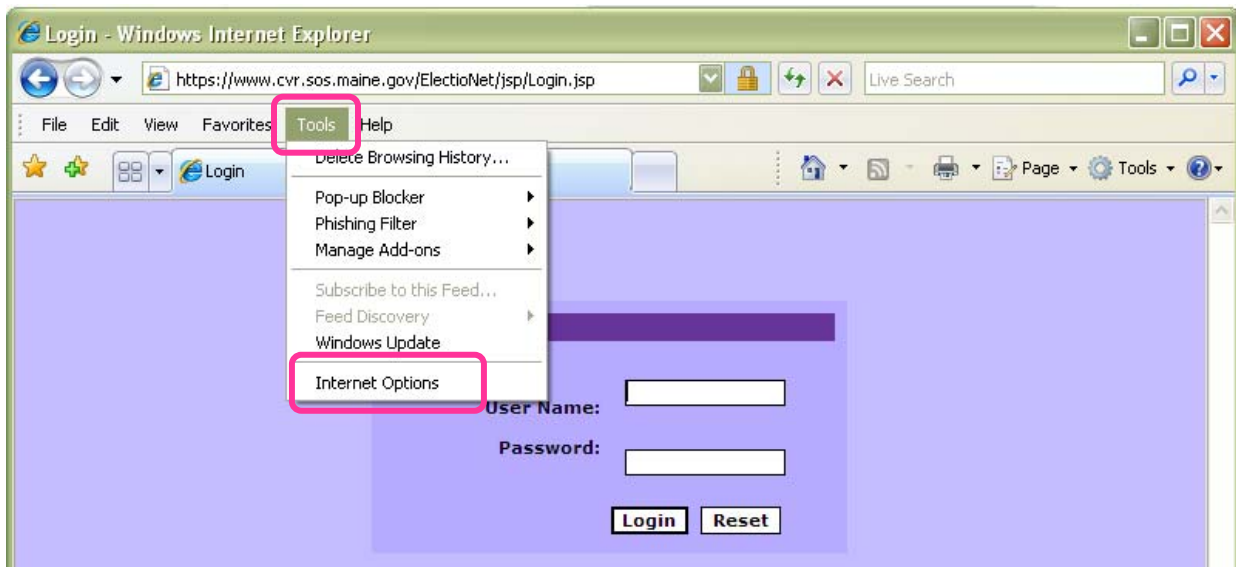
Login - Windows Internet Explorer

https://www.cvr.sos.maine.gov/ElectioNet/jsp/Login.jsp

Live Search

File Edit View Favorites Tools Help

Login

Page Tools

Delete Browsing History...
Pop-up Blocker
Phishing Filter
Manage Add-ons
Subscribe to this Feed...
Feed Discovery
Windows Update
Internet Options

User Name:
Password:

Login Reset